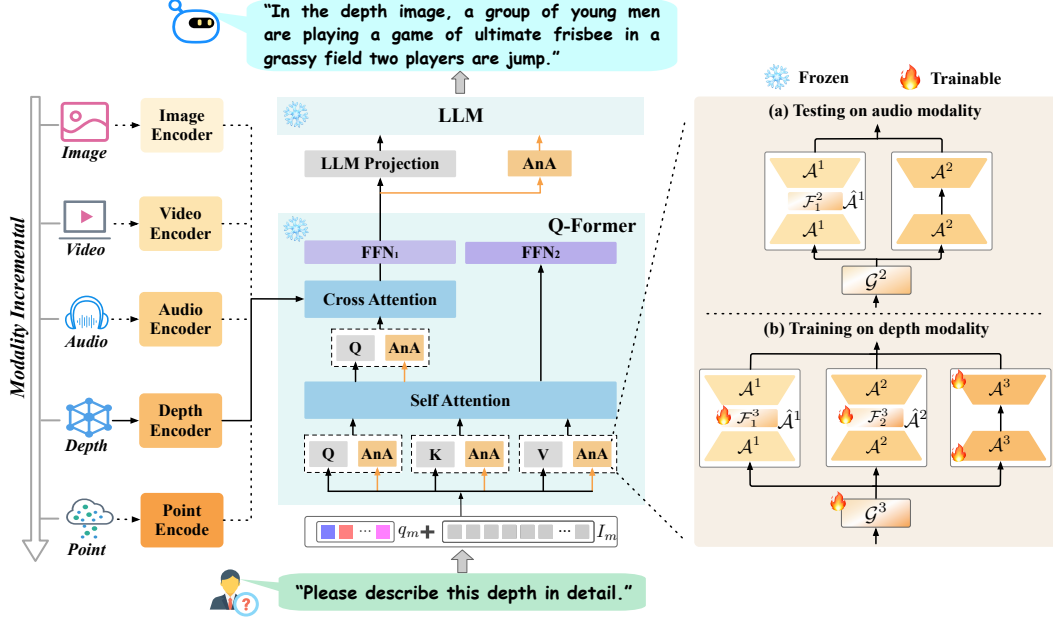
"In the depth image, a group of young men are playing a game of ultimate frisbee in a grassy field two players are jump."

Modality Incremental

Image
Image Encoder

Video
Video Encoder

Audio
Audio Encoder

Depth
Depth Encoder

Point
Point Encode

LLM

LLM Projection

AnA

Q-Former

FFN₁

FFN₂

Cross Attention

Q

AnA

Self Attention

Q

AnA

K

AnA

V

AnA

··· $q_m$ + ··· $I_m$

"Please describe this depth in detail."

Frozen

Trainable

(a) Testing on audio modality

$\mathcal{A}^1$

$\mathcal{F}_1^2$ $\hat{\mathcal{A}}^1$

$\mathcal{A}^1$

$\mathcal{A}^2$

$\mathcal{A}^2$

$\mathcal{G}^2$

(b) Training on depth modality

$\mathcal{A}^1$

$\mathcal{F}_1^3$ $\hat{\mathcal{A}}^1$

$\mathcal{A}^1$

$\mathcal{A}^2$

$\mathcal{F}_2^3$ $\hat{\mathcal{A}}^2$

$\mathcal{A}^2$

$\mathcal{A}^3$

$\mathcal{A}^3$

$\mathcal{G}^3$